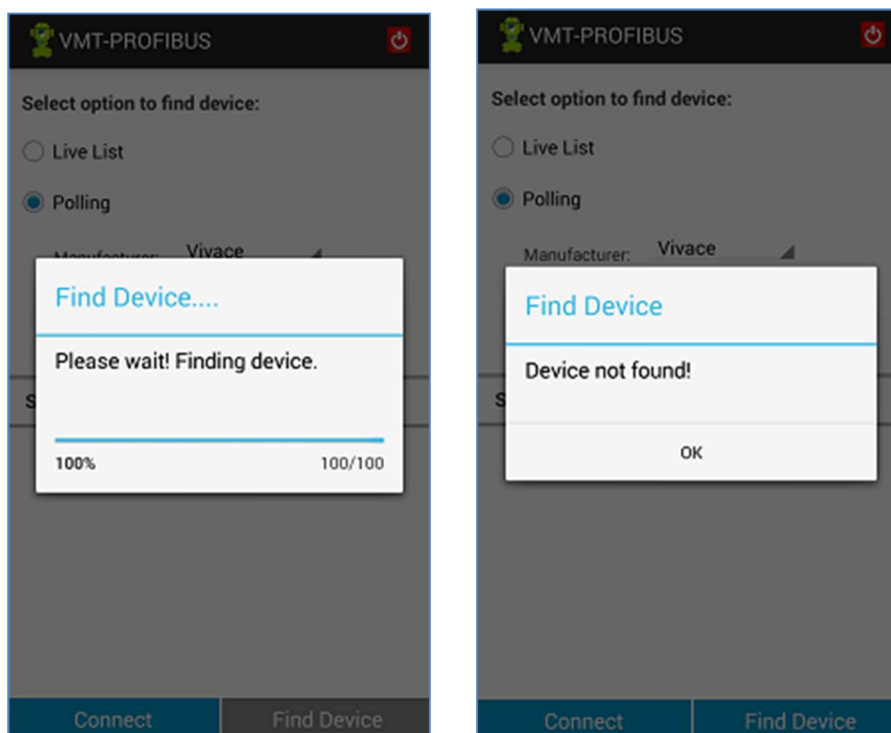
VMT-PROFIBUS

Select option to find device:

Live List

Polling

Manufacturer: Vivace

Find Device....

Please wait! Finding device.

100%

100/100

S

Connect

Find Device

VMT-PROFIBUS

Select option to find device:

Live List

Polling

Manufacturer: Vivace

Find Device

Device not found!

OK

S

Connect

Find Device